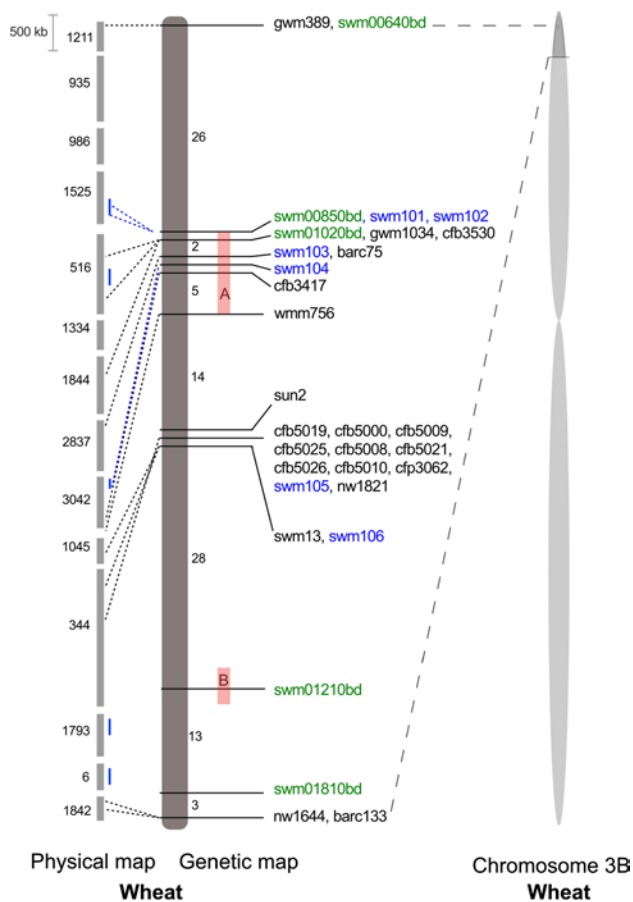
500 kb

1211
935
986
1525
516
1334
1844
2837
3042
1045
344
1793
6
1842

26
2
5
14
28
13
3

A
B

gwm389, swm00640bd
swm00850bd, swm101, swm102
swm01020bd, gwm1034, cfb3530
swm103, barc75
swm104
cfb3417
wmm756
sun2
cfb5019, cfb5000, cfb5009, cfb5025, cfb5008, cfb5021, cfb5026, cfb5010, cfp3062, swm105, nw1821
swm13, swm106
swm01210bd
swm01810bd
nw1644, barc133

Physical map Genetic map
Wheat

Chromosome 3B
Wheat